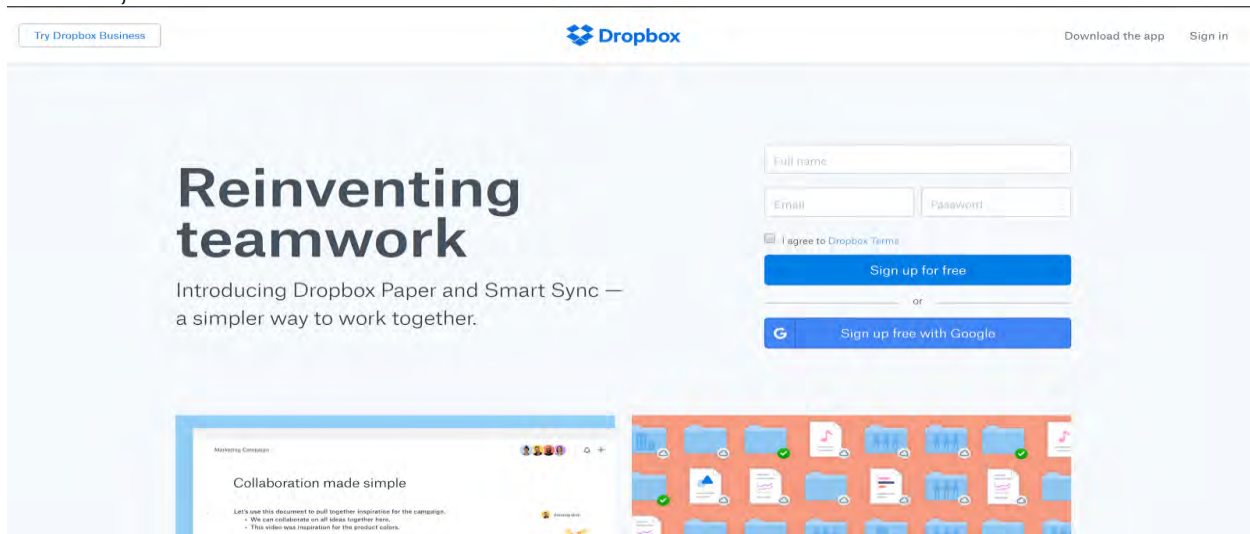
Try Dropbox Business

Dropbox

Download the app Sign in

Reinventing teamwork

Introducing Dropbox Paper and Smart Sync — a simpler way to work together.

Full name

Email

Password

I agree to Dropbox Terms

Sign up for free

or

G Sign up free with Google

Marketing Campaign

Collaboration made simple

Let's use this document to pull together inspiration for the campaign.
• We can collaborate on all ideas together here.
• This video was inspiration for the product colors.